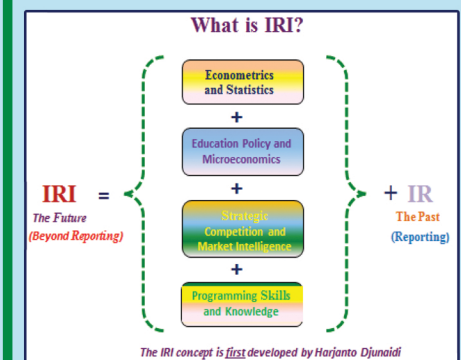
What is IRI?

IRI =
The Future
(Beyond Reporting)

Econometrics and Statistics
+
Education Policy and Microeconomics
+
Strategic Competition and Market Intelligence
+
Programming Skills and Knowledge

+ IR
The Past
(Reporting)

The IRI concept is first developed by Harjanto Djunaidi